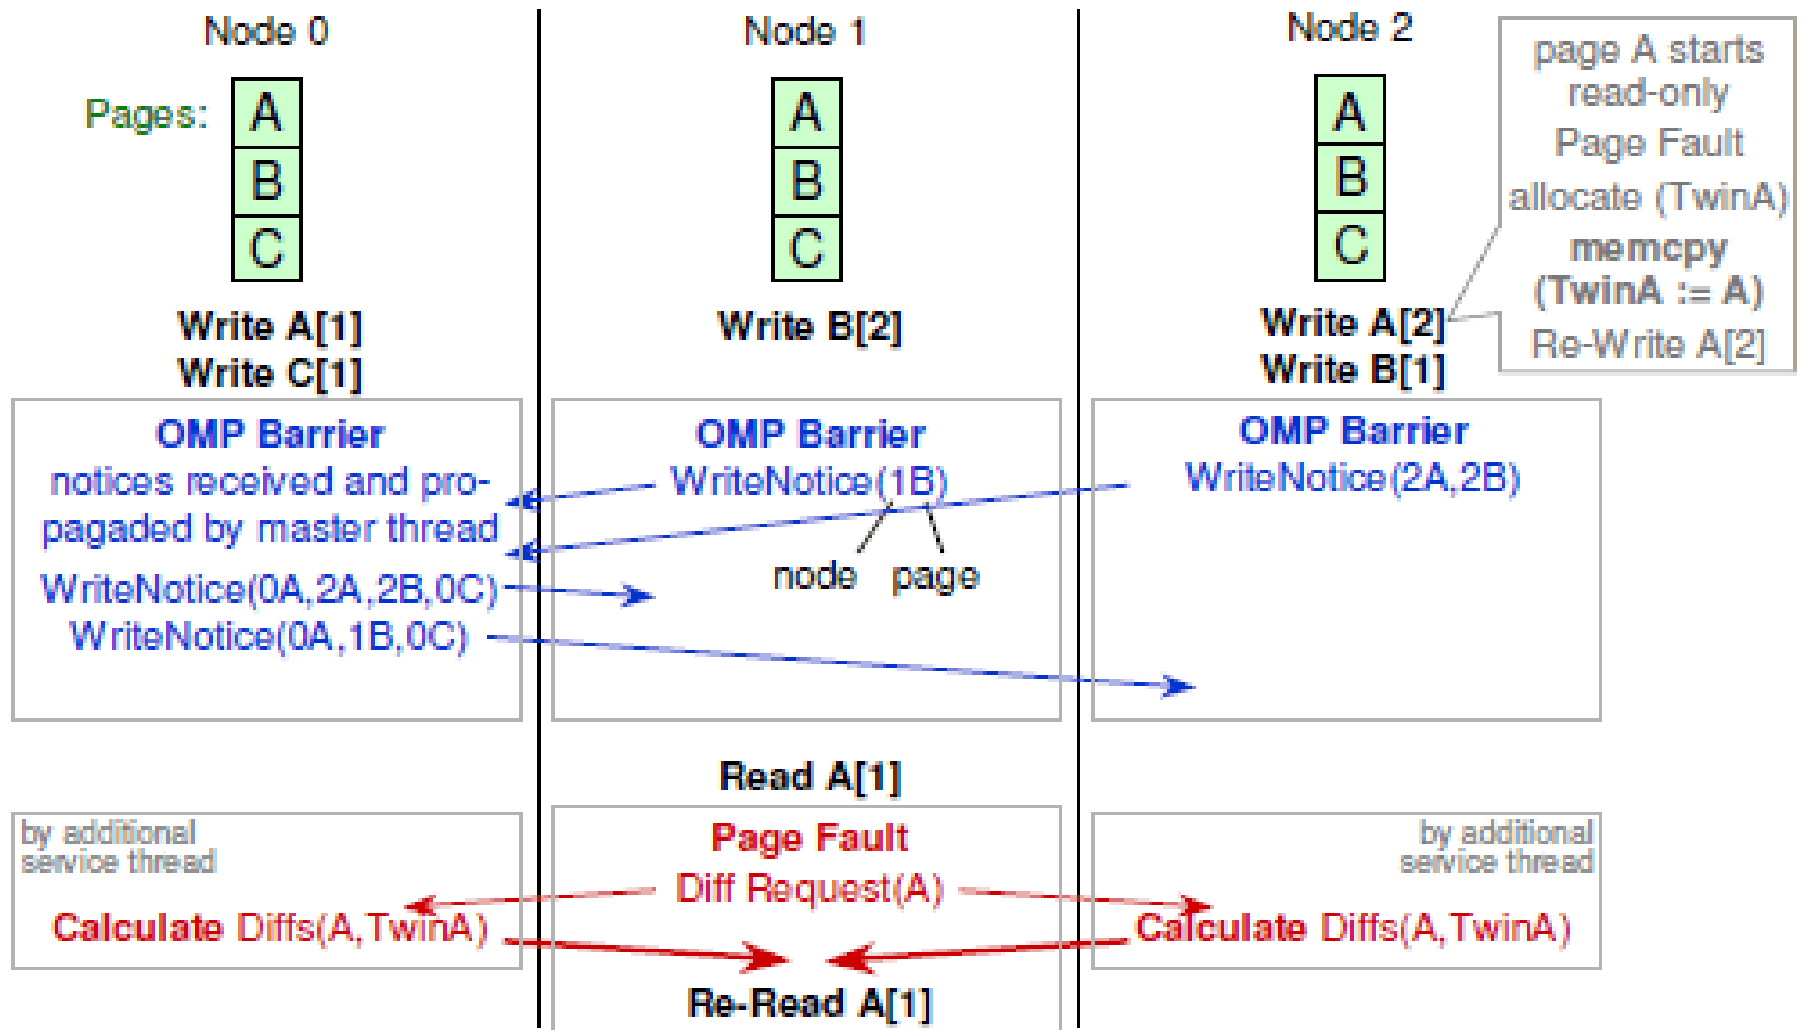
Node 0

Pages: A B C

Write A[1]
Write C[1]

OMP Barrier
notices received and propagaded by master thread
WriteNotice(0A,2A,2B,0C)
WriteNotice(0A,1B,0C)

by additional service thread

Calculate Diffs(A,TwinA)

Node 1

A B C

Write B[2]

OMP Barrier
WriteNotice(1B)
node page

Read A[1]

Page Fault
Diff Request(A)

Re-Read A[1]

Node 2

A B C

page A starts read-only
Page Fault
allocate (TwinA)
memcpy (TwinA := A)
Re-Write A[2]

Write A[2]
Write B[1]

OMP Barrier
WriteNotice(2A,2B)

by additional service thread

Calculate Diffs(A,TwinA)